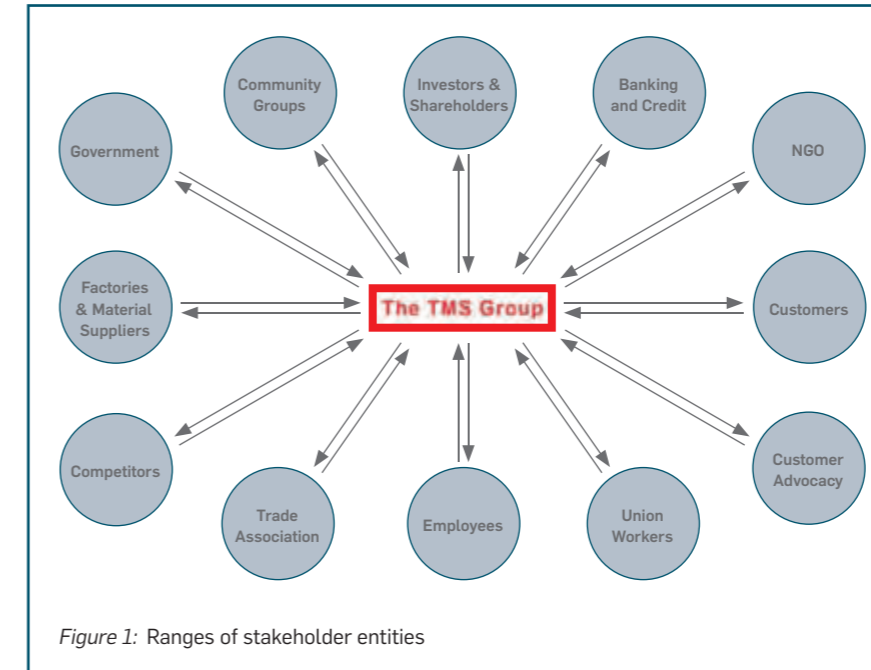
Community Groups

Investors & Shareholders

Banking and Credit

Government

NGO

Factories & Material Suppliers

The TMS Group

Customers

Competitors

Customer Advocacy

Trade Association

Employees

Union Workers

*Figure 1:* Ranges of stakeholder entities